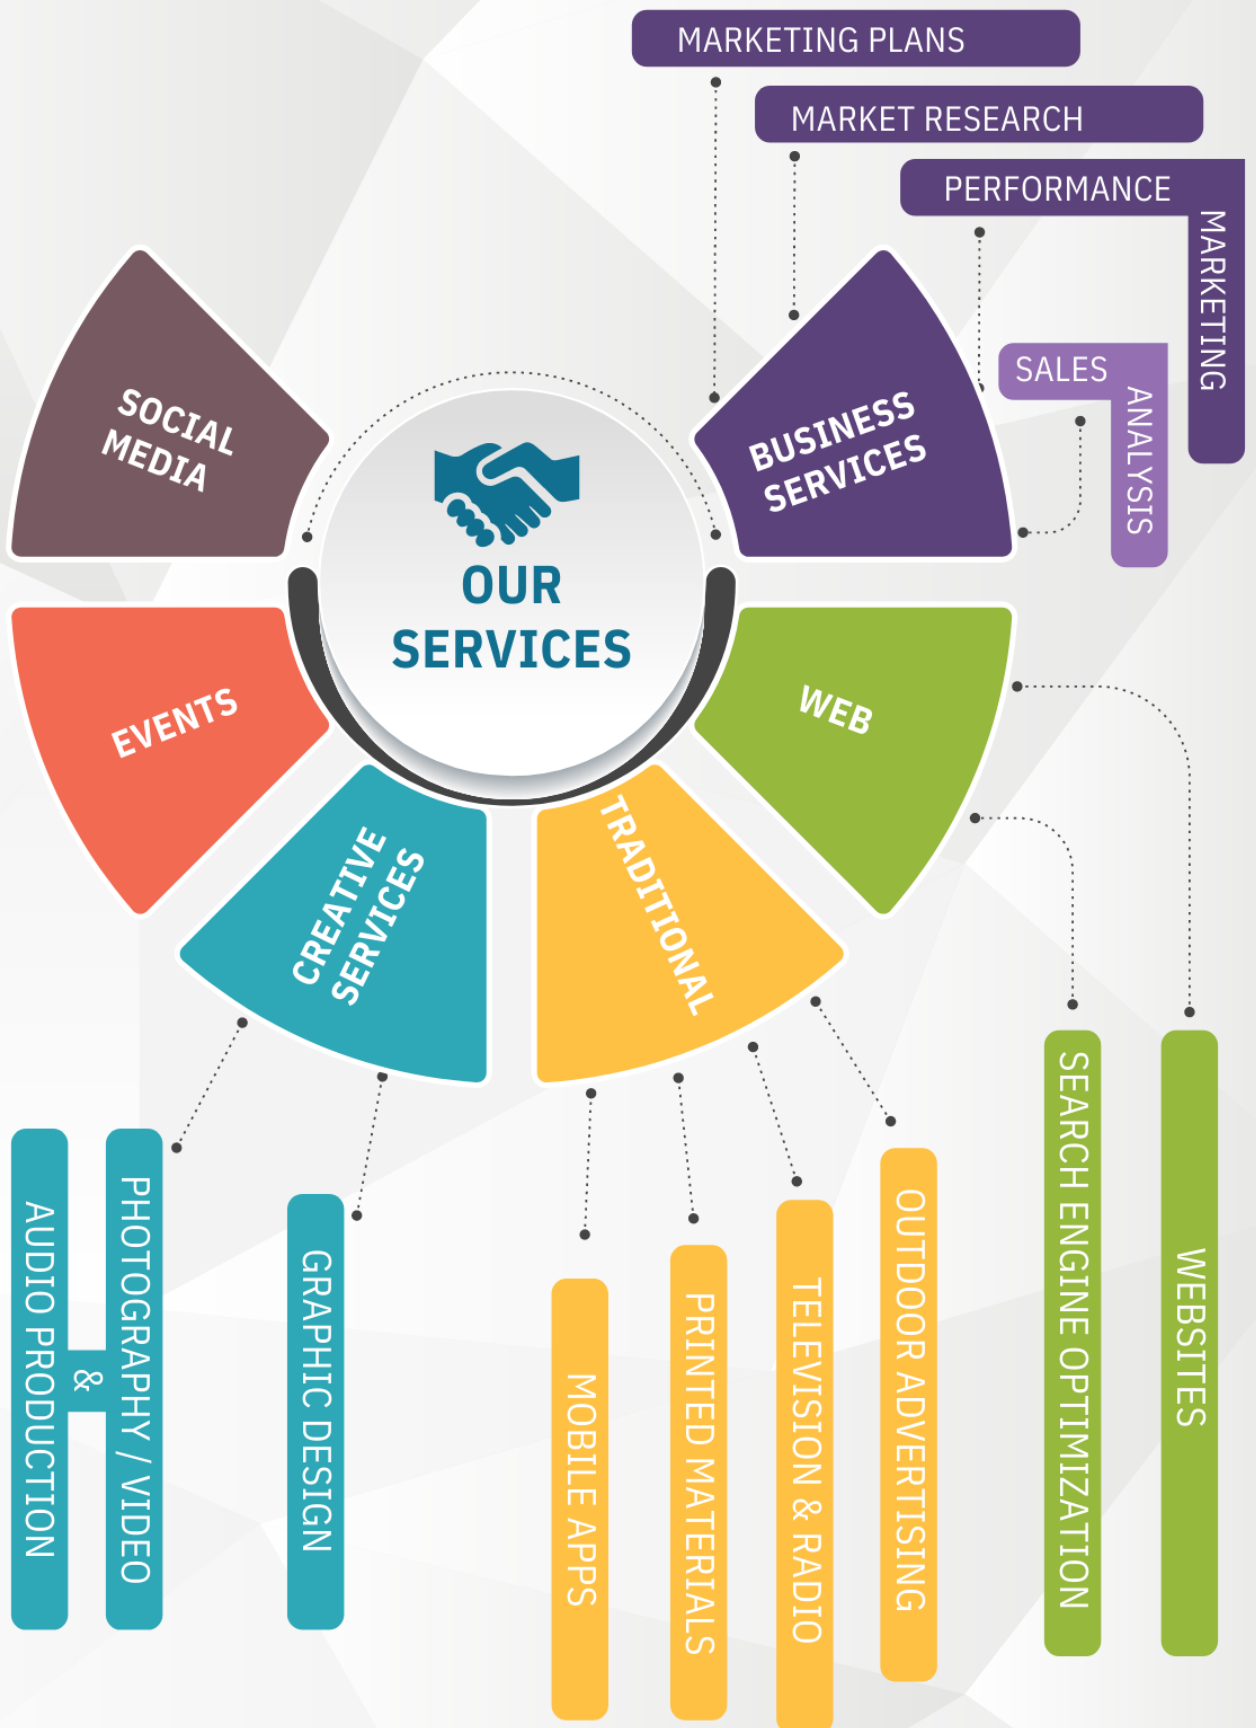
MARKETING PLANS

MARKET RESEARCH

PERFORMANCE MARKETING

SALES ANALYSIS

SOCIAL MEDIA

BUSINESS SERVICES

OUR SERVICES

EVENTS

WEB

CREATIVE SERVICES

TRADITIONAL

AUDIO PRODUCTION & PHOTOGRAPHY / VIDEO

GRAPHIC DESIGN

MOBILE APPS

PRINTED MATERIALS

TELEVISION & RADIO

OUTDOOR ADVERTISING

SEARCH ENGINE OPTIMIZATION

WEBSITES